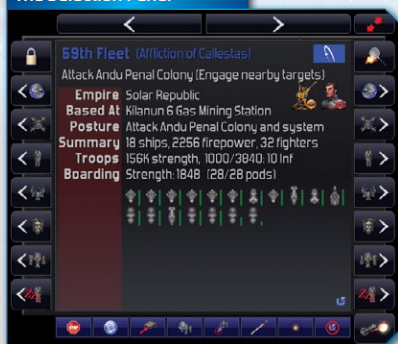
The Selection Panel

69th Fleet (Affliction of Callestas)

Attack Andu Penal Colony (Engage nearby targets)

| | |
|---|---|
| Empire | Solar Republic |
| Based At | Kilanun 6 Gas Mining Station |
| Posture | Attack Andu Penal Colony and system |
| Summary | 18 ships, 2256 firepower, 32 fighters |
| Troops | 156K strength, 1000/3840: 10 Inf |
| Boarding | Strength: 1848 (28/28 pods) |